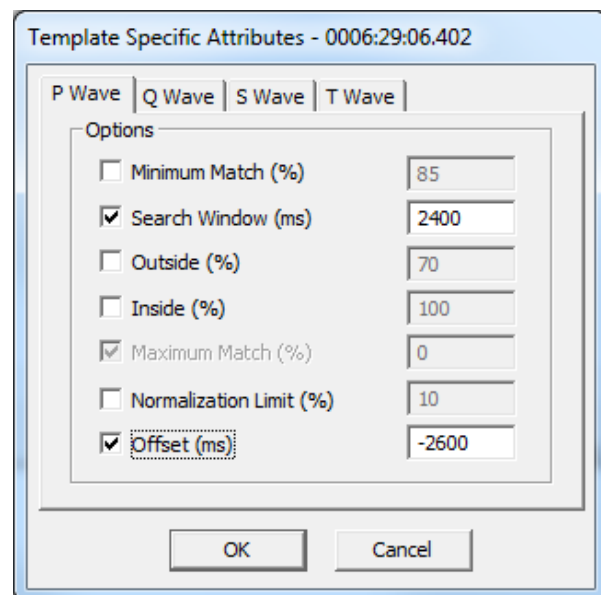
Template Specific Attributes - 0006:29:06.402

P Wave | Q Wave | S Wave | T Wave

Options

Minimum Match (%) 85

Search Window (ms) 2400

Outside (%) 70

Inside (%) 100

Maximum Match (%) 0

Normalization Limit (%) 10

Offset (ms) -2600

OK Cancel